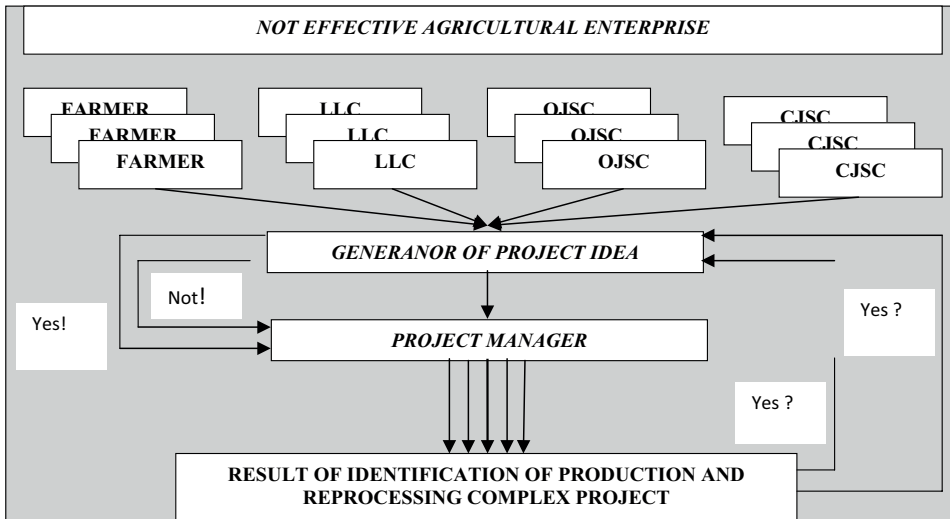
NOT EFFECTIVE AGRICULTURAL ENTERPRISE

FARMER
FARMER
FARMER

LLC
LLC
LLC

OJSC
OJSC
OJSC

CJSC
CJSC
CJSC

GENERANOR OF PROJECT IDEA

Not!

Yes!

Yes ?

PROJECT MANAGER

Yes ?

RESULT OF IDENTIFICATION OF PRODUCTION AND REPROCESSING COMPLEX PROJECT